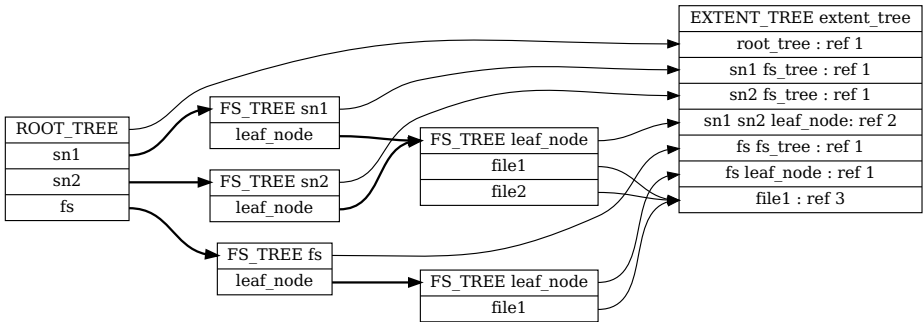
ROOT_TREE
sn1
sn2
fs

FS_TREE sn1
leaf_node

FS_TREE sn2
leaf_node

FS_TREE fs
leaf_node

FS_TREE leaf_node
file1
file2

FS_TREE leaf_node
file1

EXTENT_TREE extent_tree
root_tree : ref 1
sn1 fs_tree : ref 1
sn2 fs_tree : ref 1
sn1 sn2 leaf_node: ref 2
fs fs_tree : ref 1
fs leaf_node : ref 1
file1 : ref 3